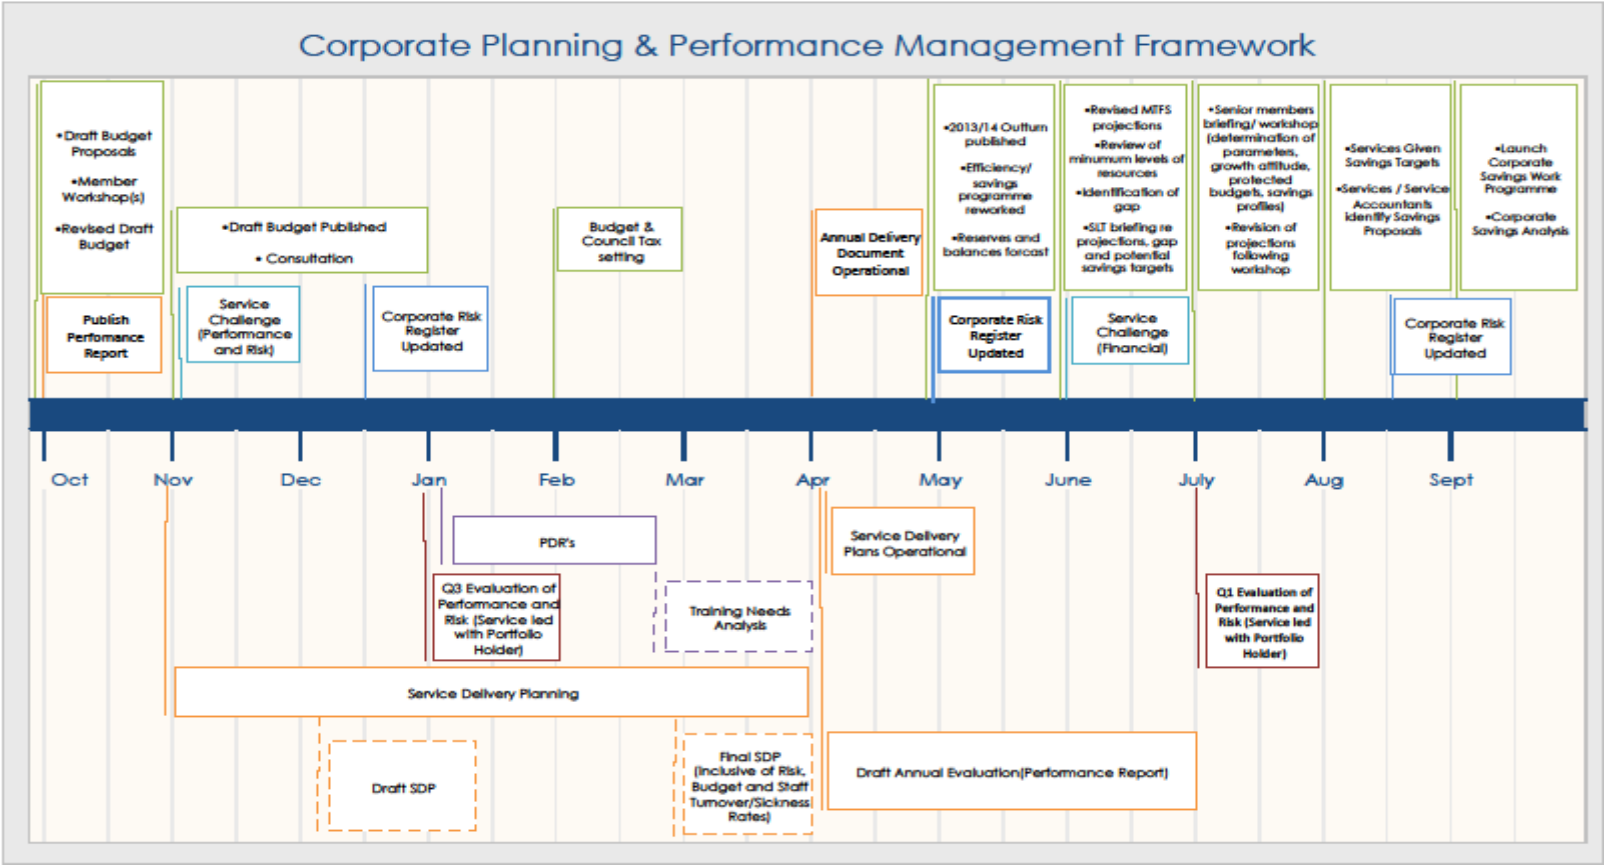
Corporate Planning & Performance Management Framework

•Draft Budget Proposals

•Member Workshop(s)

•Revised Draft Budget

Publish Perfomance Report

•Draft Budget Published

• Consultation

Service Challenge (Performance and Risk)

Corporate Risk Register Updated

Budget & Council Tax setting

Annual Delivery Document Operational

•2013/14 Outturn published

•Efficiency/ savings programme reworked

•Reserves and balances forcast

Corporate Risk Register Updated

•Revised MTFS projections

•Review of minumum levels of resources

•Identification of gap

•SLT briefing re projections, gap and potential savings targets

Service Challenge (Financial)

•Senior members briefing/ workshop (determination of parameters, growth attitude, protected budgets, savings profiles)

•Revision of projections following workshop

•Services Given Savings Targets

•Services / Service Accountants Identify Savings Proposals

•Launch Corporate Savings Work Programme

•Corporate Savings Analysis

Corporate Risk Register Updated

Oct Nov Dec Jan Feb Mar Apr May June July Aug Sept

PDR's

Q3 Evaluation of Performance and Risk (Service led with Portfolio Holder)

Training Needs Analysis

Service Delivery Plans Operational

Q1 Evaluation of Performance and Risk (Service led with Portfolio Holder)

Service Delivery Planning

Draft SDP

Final SDP (Inclusive of Risk, Budget and Staff Turnover/Sickness Rates)

Draft Annual Evaluation(Performance Report)